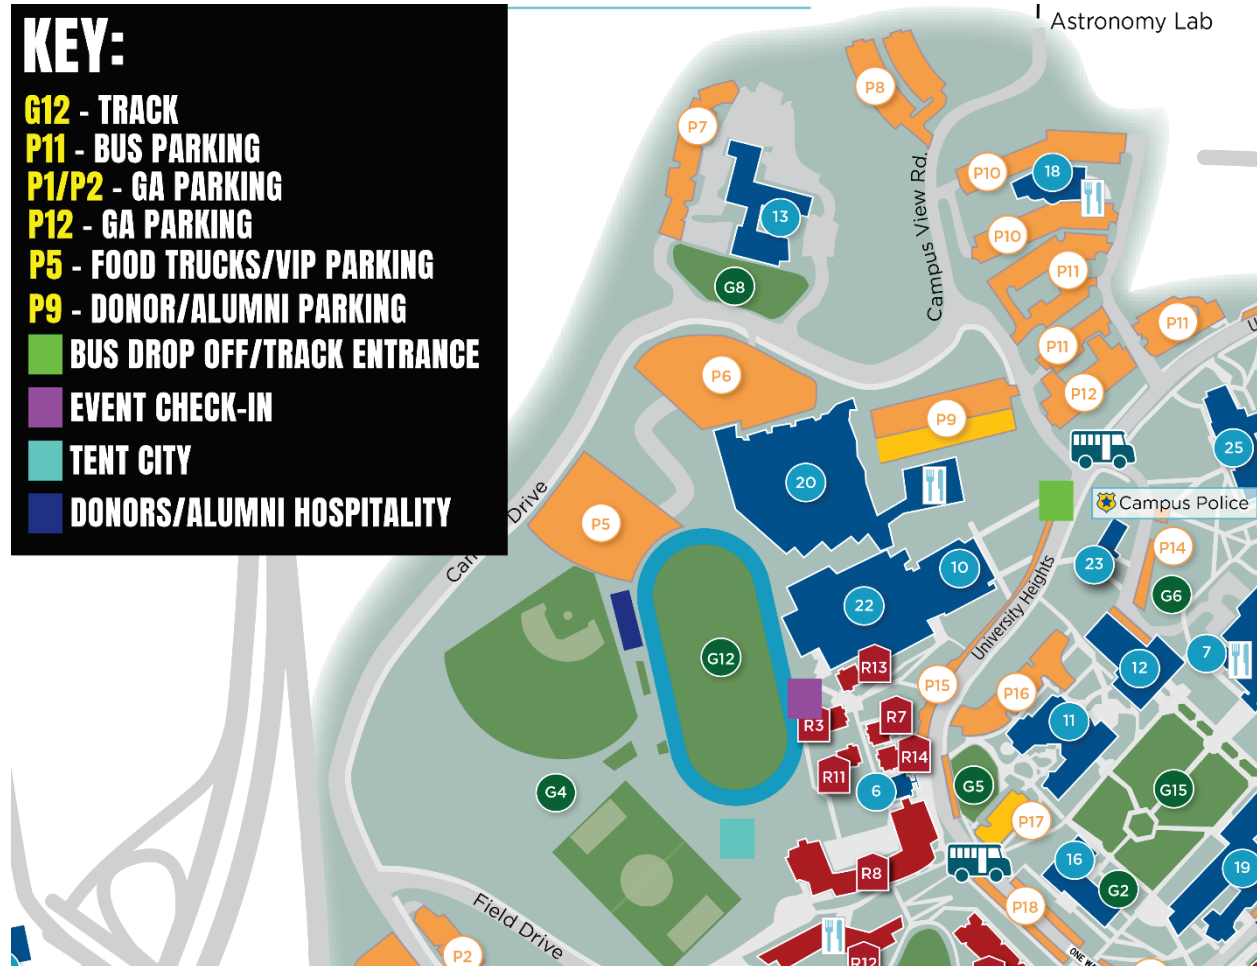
KEY:
G12 - TRACK
P11 - BUS PARKING
P1/P2 - GA PARKING
P12 - GA PARKING
P5 - FOOD TRUCKS/VIP PARKING
P9 - DONOR/ALUMNI PARKING
BUS DROP OFF/TRACK ENTRANCE
EVENT CHECK-IN
TENT CITY
DONORS/ALUMNI HOSPITALITY

Astronomy Lab
P8
P7
13
G8
Campus View Rd.
P10
18
P10
P11
P11
P11
P12
P6
P9
20
25
Campus Police
Ca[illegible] Drive
P5
10
23
P14
G6
22
University Heights
12
7
G12
R13
P15
P16
R3
R7
11
R14
R11
6
G5
G15
G4
P17
16
R8
G2
19
P18
Field Drive
P2
R12